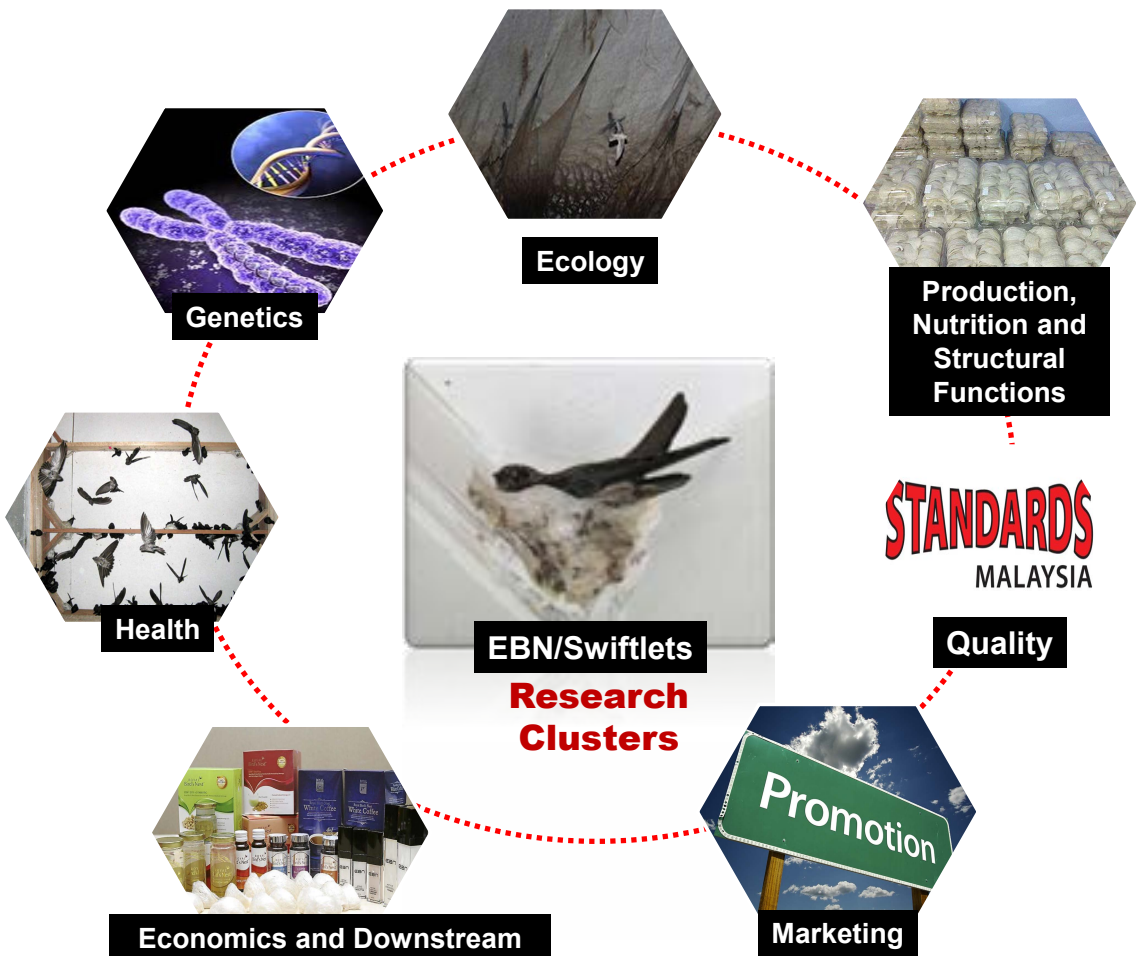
Ecology

Genetics

Production, Nutrition and Structural Functions

STANDARDS MALAYSIA

Quality

Health

EBN/Swiftlets

Research Clusters

Promotion

Marketing

White Coffee

White Coffee

Economics and Downstream